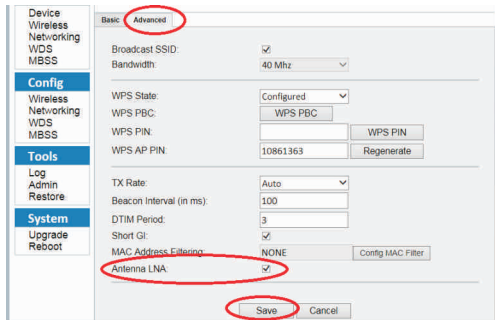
Device
Wireless
Networking
WDS
MBSS

Config
Wireless
Networking
WDS
MBSS

Tools
Log
Admin
Restore

System
Upgrade
Reboot

Basic Advanced

Broadcast SSID: ☑
Bandwidth: 40 Mhz

WPS State: Configured
WPS PBC: WPS PBC
WPS PIN: WPS PIN
WPS AP PIN: 10861363 Regenerate

TX Rate: Auto
Beacon Interval (in ms): 100
DTIM Period: 3
Short GI: ☑
MAC Address Filtering: NONE Config MAC Filter
Antenna LNA: ☑

Save Cancel